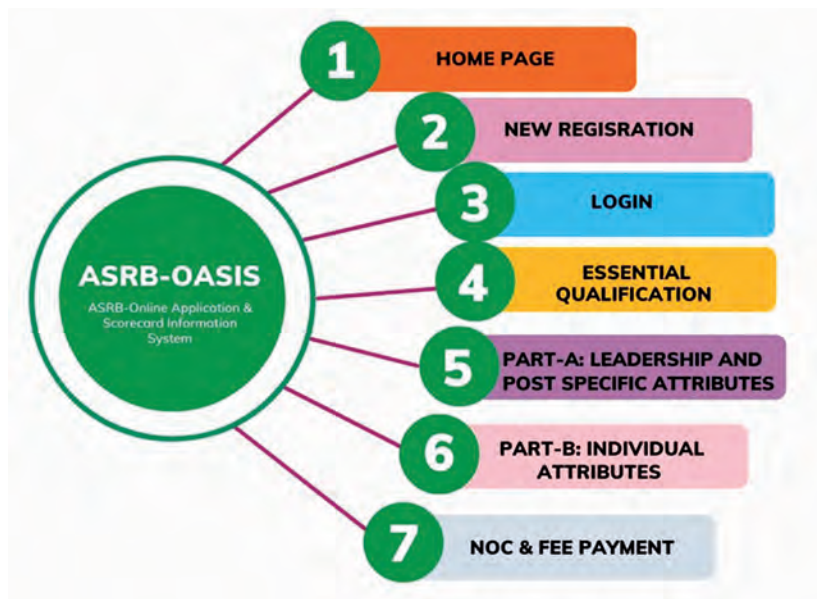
ASRB-OASIS

ASRB-Online Application & Scorecard Information System

1 HOME PAGE

2 NEW REGISRATION

3 LOGIN

4 ESSENTIAL QUALIFICATION

5 PART-A: LEADERSHIP AND POST SPECIFIC ATTRIBUTES

6 PART-B: INDIVIDUAL ATTRIBUTES

7 NOC & FEE PAYMENT